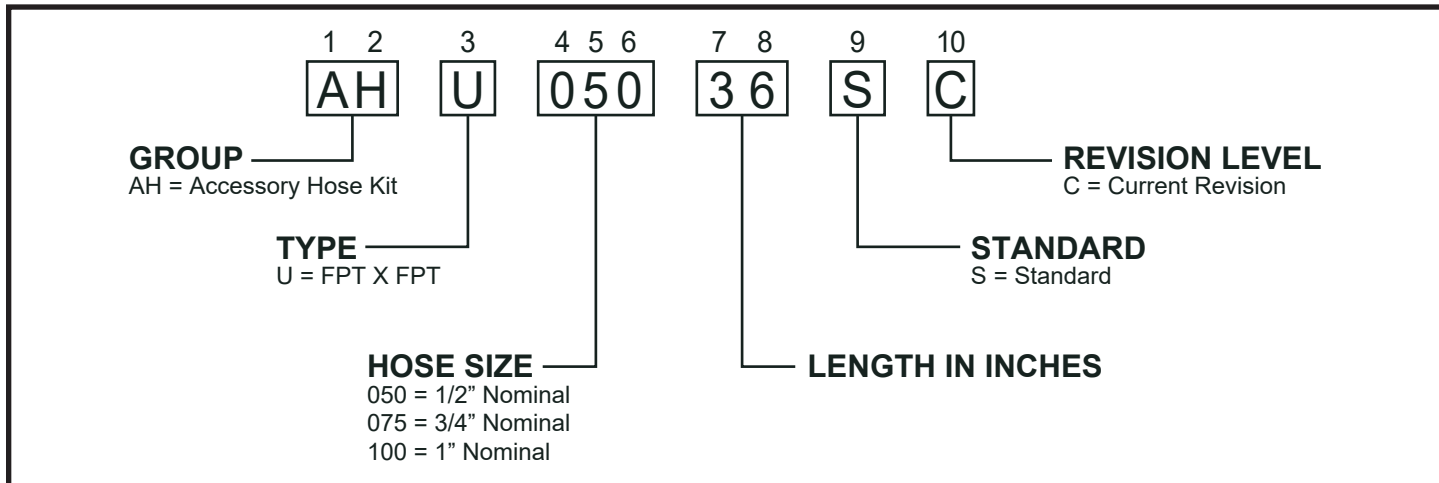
1 2 3 4 5 6 7 8 9 10

AH U 050 36 S C

GROUP
AH = Accessory Hose Kit

TYPE
U = FPT X FPT

HOSE SIZE
050 = 1/2" Nominal
075 = 3/4" Nominal
100 = 1" Nominal

LENGTH IN INCHES

STANDARD
S = Standard

REVISION LEVEL
C = Current Revision